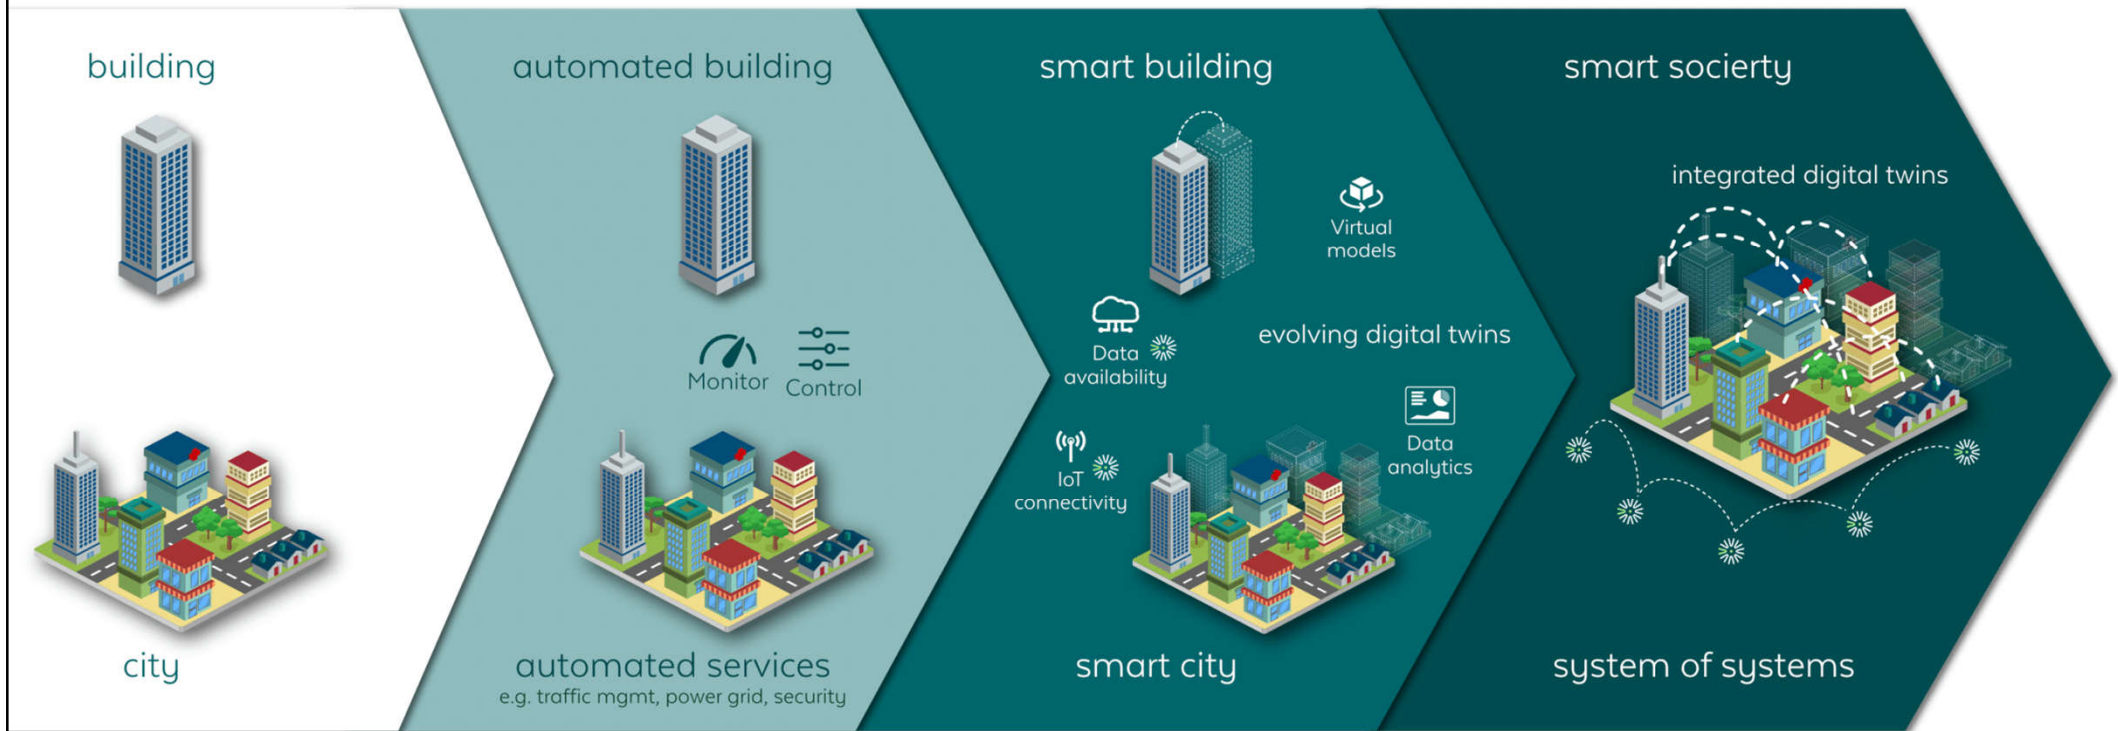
building

city

automated building

Monitor Control

automated services
e.g. traffic mgmt, power grid, security

smart building

Virtual models

Data availability

evolving digital twins

IoT connectivity

Data analytics

smart city

smart socierty

integrated digital twins

system of systems